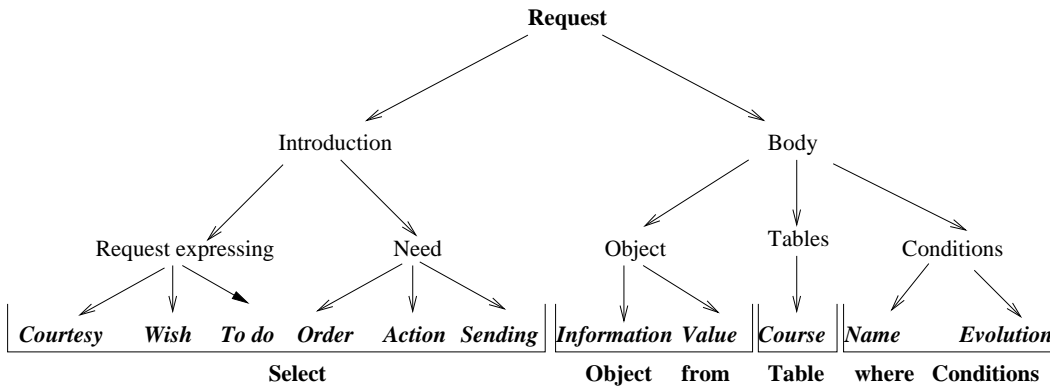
Request

Introduction

Body

Request expressing

Need

Object

Tables

Conditions

Courtesy Wish To do Order Action Sending

Information Value

Course

Name Evolution

Select

Object from

Table

where Conditions